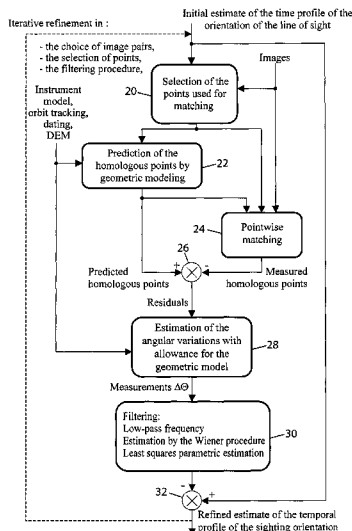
Iterative refinement in :

Initial estimate of the time profile of the orientation of the line of sight

- the choice of image pairs,
- the selection of points,
- the filtering procedure,

Images

20

Selection of the points used for matching

Instrument model, orbit tracking, dating, DEM

Prediction of the homologous points by geometric modeling

22

24

Pointwise matching

26

+

-

Predicted homologous points

Measured homologous points

Residuals

Estimation of the angular variations with allowance for the geometric model

28

Measurements $\Delta\Theta$

Filtering:
Low-pass frequency
Estimation by the Wiener procedure
Least squares parametric estimation

30

32

-

+

Refined estimate of the temporal profile of the sighting orientation